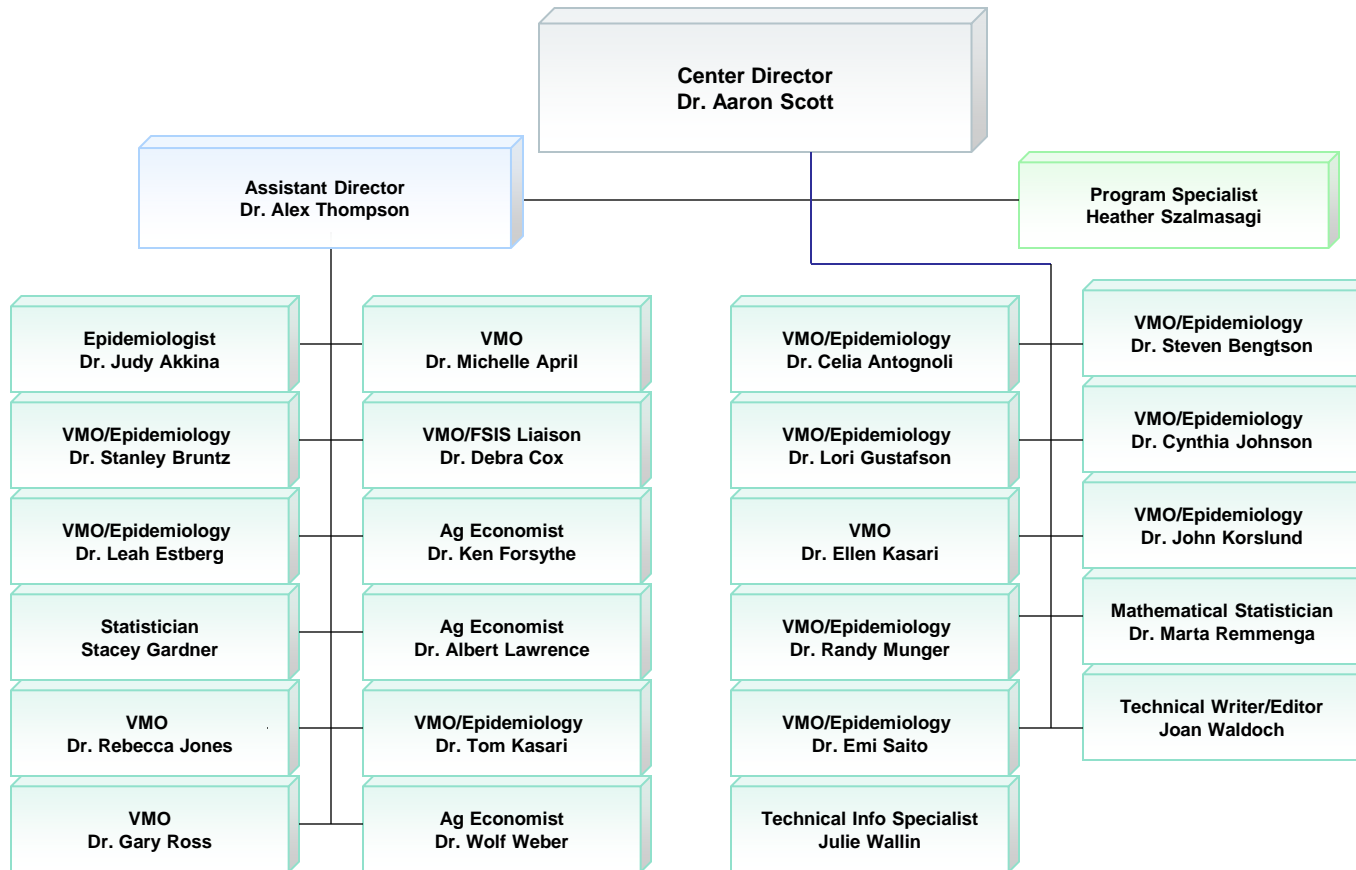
Center Director
Dr. Aaron Scott

Assistant Director
Dr. Alex Thompson

Program Specialist
Heather Szalmasagi

Epidemiologist
Dr. Judy Akkina

VMO/Epidemiology
Dr. Stanley Bruntz

VMO/Epidemiology
Dr. Leah Estberg

Statistician
Stacey Gardner

VMO
Dr. Rebecca Jones

VMO
Dr. Gary Ross

VMO
Dr. Michelle April

VMO/FSIS Liaison
Dr. Debra Cox

Ag Economist
Dr. Ken Forsythe

Ag Economist
Dr. Albert Lawrence

VMO/Epidemiology
Dr. Tom Kasari

Ag Economist
Dr. Wolf Weber

VMO/Epidemiology
Dr. Celia Antognoli

VMO/Epidemiology
Dr. Lori Gustafson

VMO
Dr. Ellen Kasari

VMO/Epidemiology
Dr. Randy Munger

VMO/Epidemiology
Dr. Emi Saito

Technical Info Specialist
Julie Wallin

VMO/Epidemiology
Dr. Steven Bengtson

VMO/Epidemiology
Dr. Cynthia Johnson

VMO/Epidemiology
Dr. John Korslund

Mathematical Statistician
Dr. Marta Remmenga

Technical Writer/Editor
Joan Waldoch